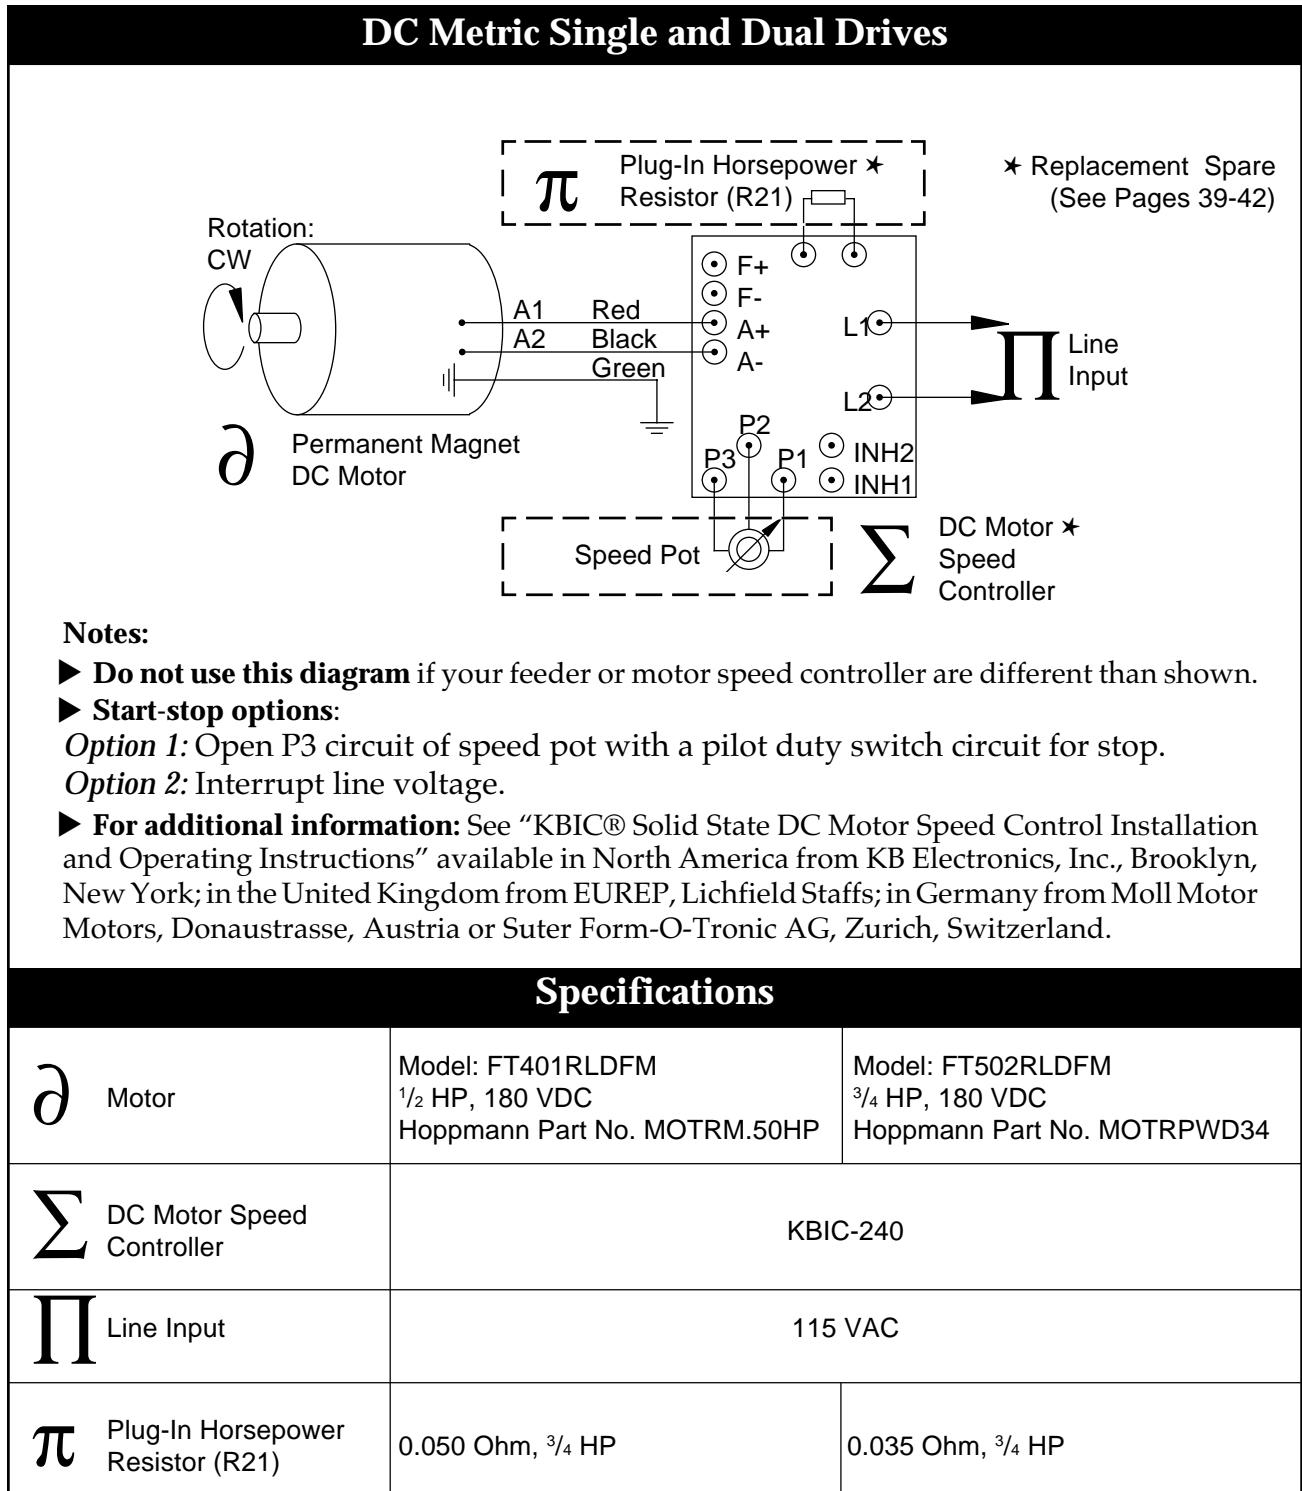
DC Metric Single and Dual Drives

$\pi$ Plug-In Horsepower ✶ Resistor (R21)

✶ Replacement Spare (See Pages 39-42)

Rotation: CW

A1 Red
A2 Black
Green

F+
F-
A+
A-

L1
L2

$\prod$ Line Input

P2
P3 P1
INH2
INH1

$\partial$ Permanent Magnet DC Motor

Speed Pot

$\sum$ DC Motor ✶ Speed Controller

Notes:

▶ **Do not use this diagram** if your feeder or motor speed controller are different than shown.

▶ **Start-stop options**:
*Option 1:* Open P3 circuit of speed pot with a pilot duty switch circuit for stop.
*Option 2:* Interrupt line voltage.

▶ **For additional information:** See “KBIC® Solid State DC Motor Speed Control Installation and Operating Instructions” available in North America from KB Electronics, Inc., Brooklyn, New York; in the United Kingdom from EUREP, Lichfield Staffs; in Germany from Moll Motor Motors, Donaustrasse, Austria or Suter Form-O-Tronic AG, Zurich, Switzerland.

Specifications

| | | |
|---|---|---|
| $\partial$ Motor | Model: FT401RLDFM $\frac{1}{2}$ HP, 180 VDC Hoppmann Part No. MOTRM.50HP | Model: FT502RLDFM $\frac{3}{4}$ HP, 180 VDC Hoppmann Part No. MOTRPWD34 |
| $\sum$ DC Motor Speed Controller | KBIC-240 | |
| $\prod$ Line Input | 115 VAC | |
| $\pi$ Plug-In Horsepower Resistor (R21) | 0.050 Ohm, $\frac{3}{4}$ HP | 0.035 Ohm, $\frac{3}{4}$ HP |